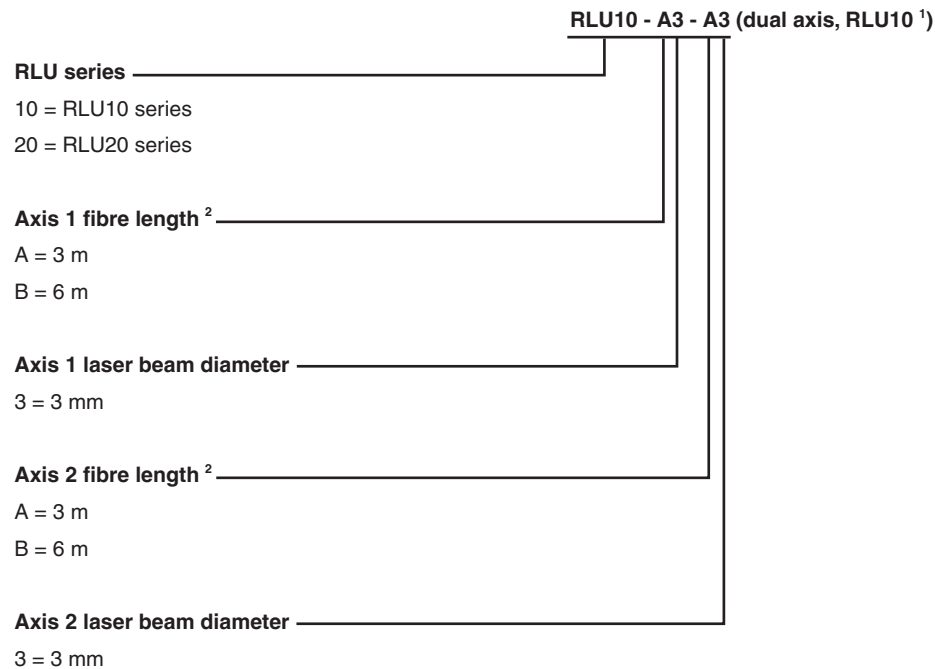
RLU10 - A3 - A3 (dual axis, RLU10 $^{1}$)

RLU series

10 = RLU10 series

20 = RLU20 series

Axis 1 fibre length $^{2}$

A = 3 m

B = 6 m

Axis 1 laser beam diameter

3 = 3 mm

Axis 2 fibre length $^{2}$

A = 3 m

B = 6 m

Axis 2 laser beam diameter

3 = 3 mm